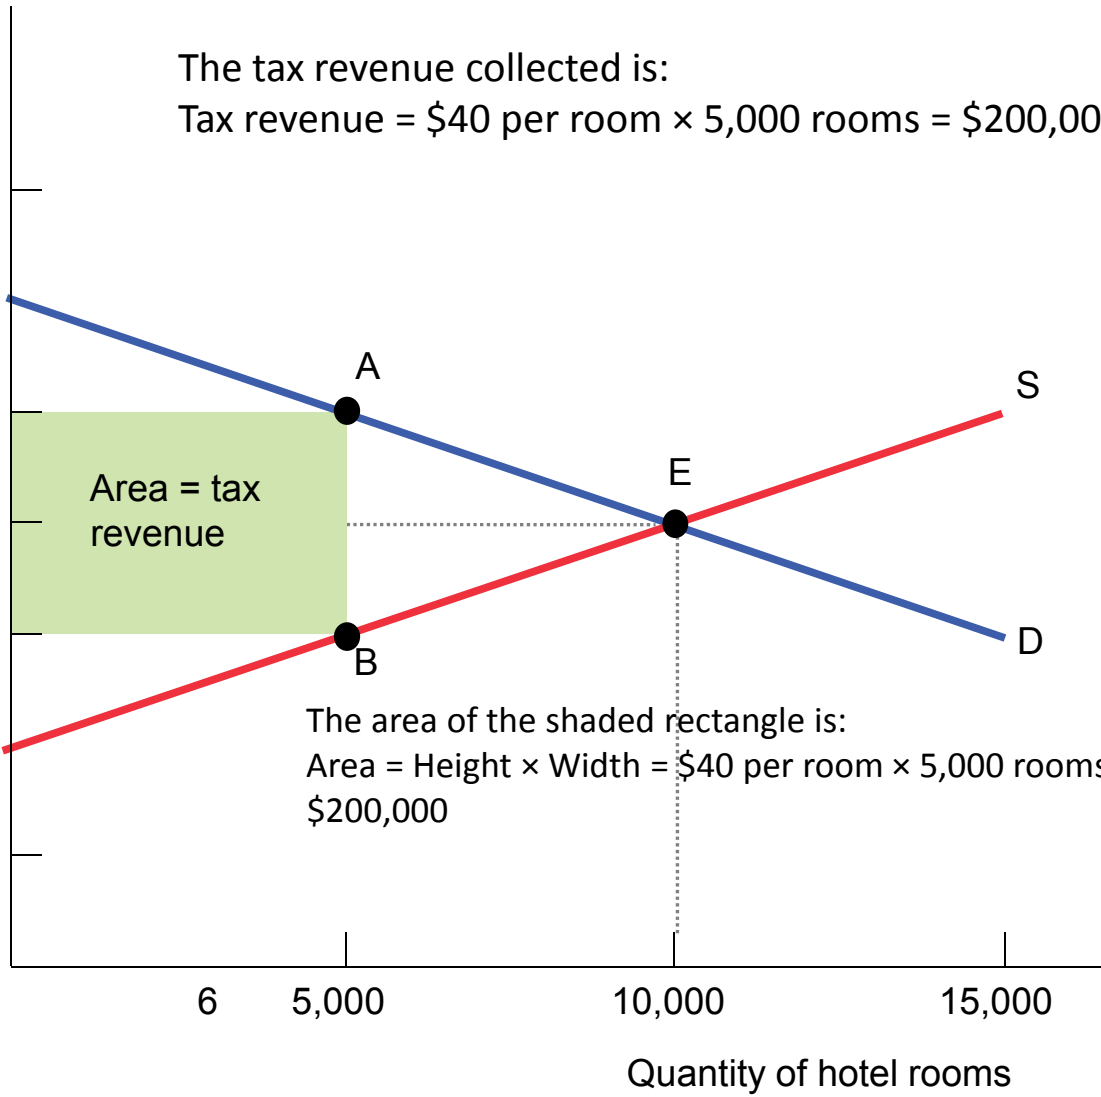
The tax revenue collected is:
Tax revenue = \$40 per room × 5,000 rooms = \$200,00

A

S

E

Area = tax revenue

B

D

The area of the shaded rectangle is:
Area = Height × Width = \$40 per room × 5,000 rooms
\$200,000

6 5,000 10,000 15,000

Quantity of hotel rooms